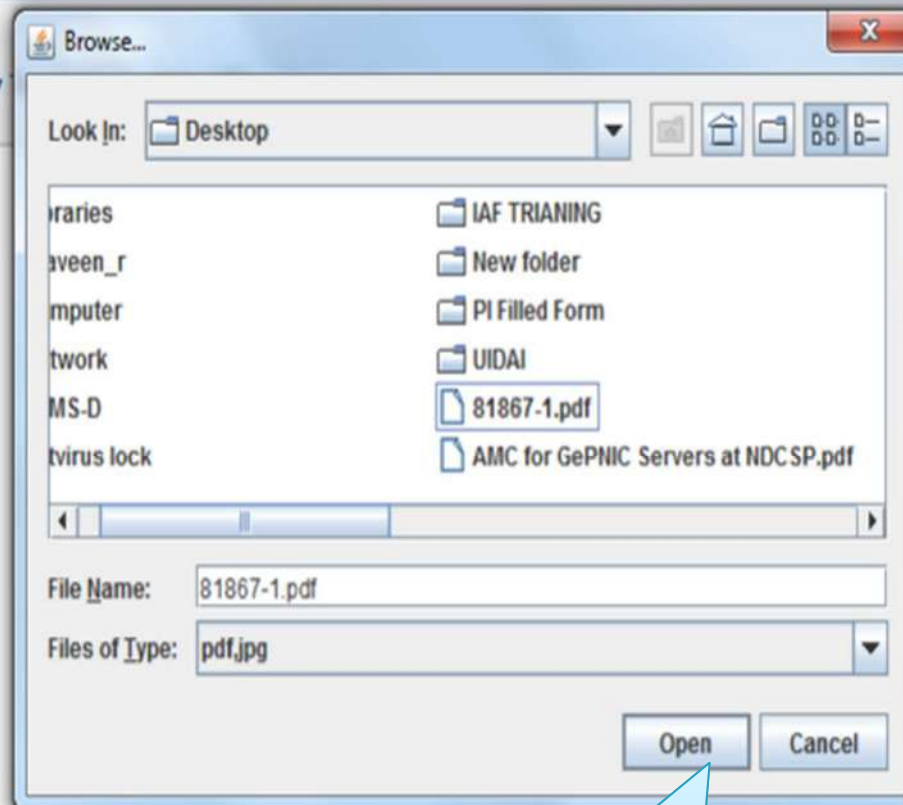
Browse...

Look In: Desktop

oraries
aveen_r
mputer
twork
MS-D
tvirus lock

IAF TRIANING
New folder
PI Filled Form
UIDAI
81867-1.pdf
AMC for GePNIC Servers at NDCSP.pdf

File Name: 81867-1.pdf

Files of Type: pdf,jpg

Open
Cancel